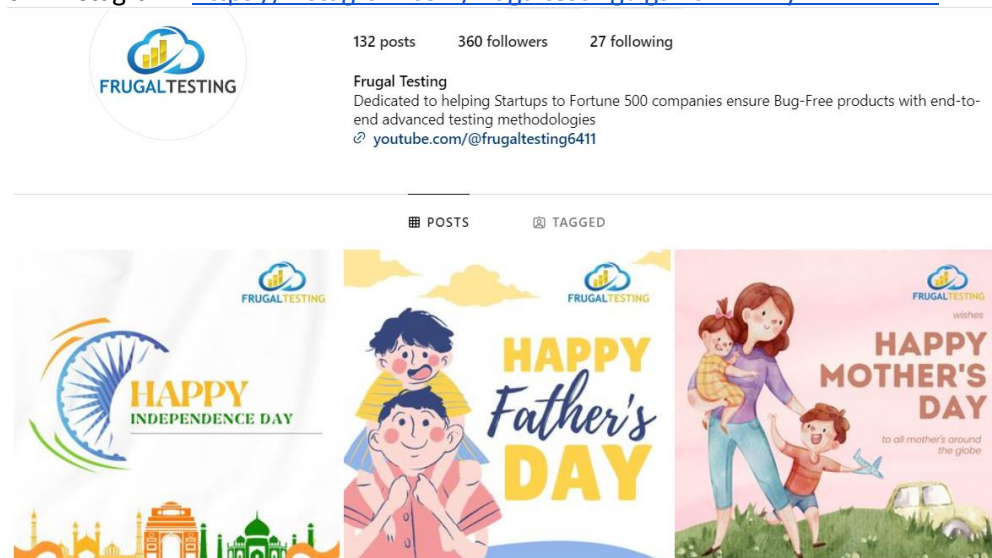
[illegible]

FRUGALTESTING

132 posts 360 followers 27 following

Frugal Testing

Dedicated to helping Startups to Fortune 500 companies ensure Bug-Free products with end-to-end advanced testing methodologies

youtube.com/@frugaltesting6411

POSTS TAGGED

FRUGALTESTING

HAPPY INDEPENDENCE DAY

FRUGALTESTING

HAPPY Father's DAY

FRUGALTESTING

wishes

HAPPY MOTHER'S DAY

to all mother's around the globe